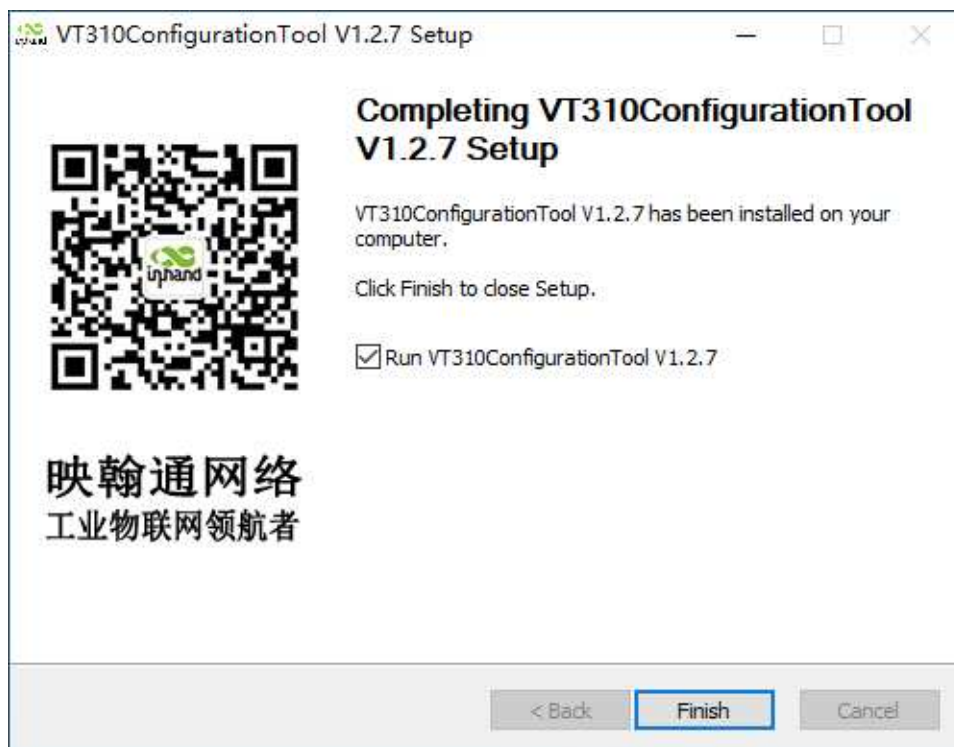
VT310ConfigurationTool V1.2.7 Setup

inhand

Completing VT310ConfigurationTool V1.2.7 Setup

VT310ConfigurationTool V1.2.7 has been installed on your computer.

Click Finish to close Setup.

Run VT310ConfigurationTool V1.2.7

映翰通网络
工业物联网领航者

< Back
Finish
Cancel